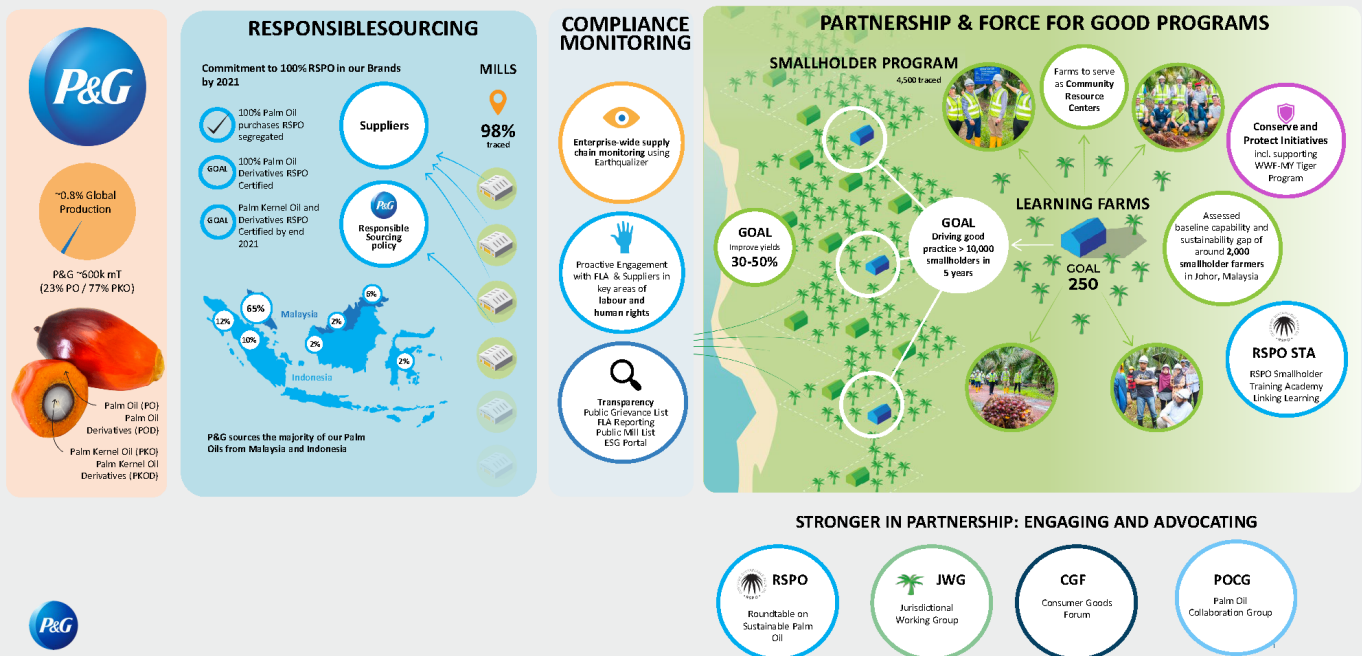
P&G

~0.8% Global Production

P&G ~600k mT (23% PO / 77% PKO)

Palm Oil (PO)
Palm Oil Derivatives (POD)

Palm Kernel Oil (PKO)
Palm Kernel Oil Derivatives (PKOD)

RESPONSIBLESOURCING

Commitment to 100% RSPO in our Brands by 2021

100% Palm Oil purchases RSPO segregated

GOAL 100% Palm Oil Derivatives RSPO Certified

GOAL Palm Kernel Oil and Derivatives RSPO Certified by end 2021

Suppliers

P&G Responsible Sourcing policy

MILLS

98% traced

65%
12%
10%
Malaysia
6%
2%
2%
2%
Indonesia

P&G sources the majority of our Palm Oils from Malaysia and Indonesia

COMPLIANCE MONITORING

Enterprise-wide supply chain monitoring using Earthqualizer

Proactive Engagement with FLA & Suppliers in key areas of labour and human rights

Transparency
Public Grievance List
FLA Reporting
Public Mill List
ESG Portal

PARTNERSHIP & FORCE FOR GOOD PROGRAMS

SMALLHOLDER PROGRAM
4,500 traced

Farms to serve as Community Resource Centers

Conserve and Protect Initiatives incl. supporting WWF-MY Tiger Program

GOAL
Improve yields
30-50%

GOAL
Driving good practice > 10,000 smallholders in 5 years

LEARNING FARMS

GOAL
250

Assessed baseline capability and sustainability gap of around 2,000 smallholder farmers in Johor, Malaysia

RSPO STA
RSPO Smallholder Training Academy Linking Learning

STRONGER IN PARTNERSHIP: ENGAGING AND ADVOCATING

RSPO
Roundtable on Sustainable Palm Oil

JWG
Jurisdictional Working Group

CGF
Consumer Goods Forum

POCG
Palm Oil Collaboration Group

P&G